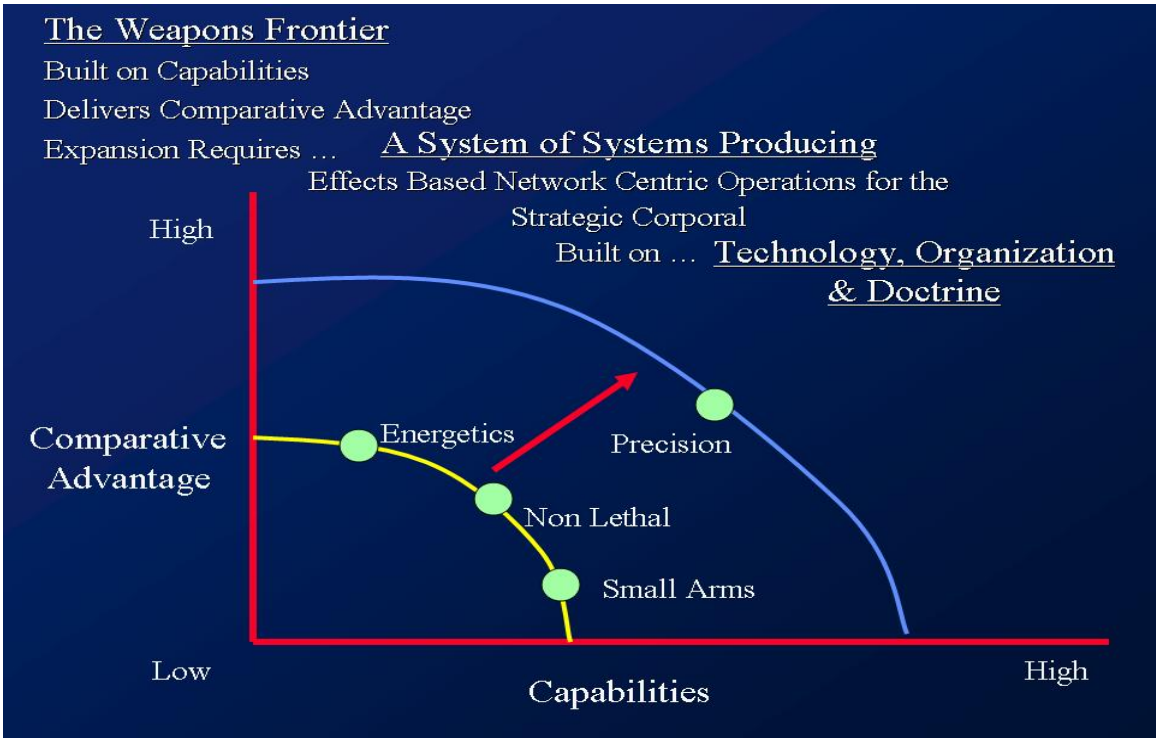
The Weapons Frontier
Built on Capabilities
Delivers Comparative Advantage
Expansion Requires … A System of Systems Producing
Effects Based Network Centric Operations for the Strategic Corporal
Built on … Technology, Organization & Doctrine

High

Comparative Advantage

Energetics

Precision

Non Lethal

Small Arms

Low

Capabilities

High